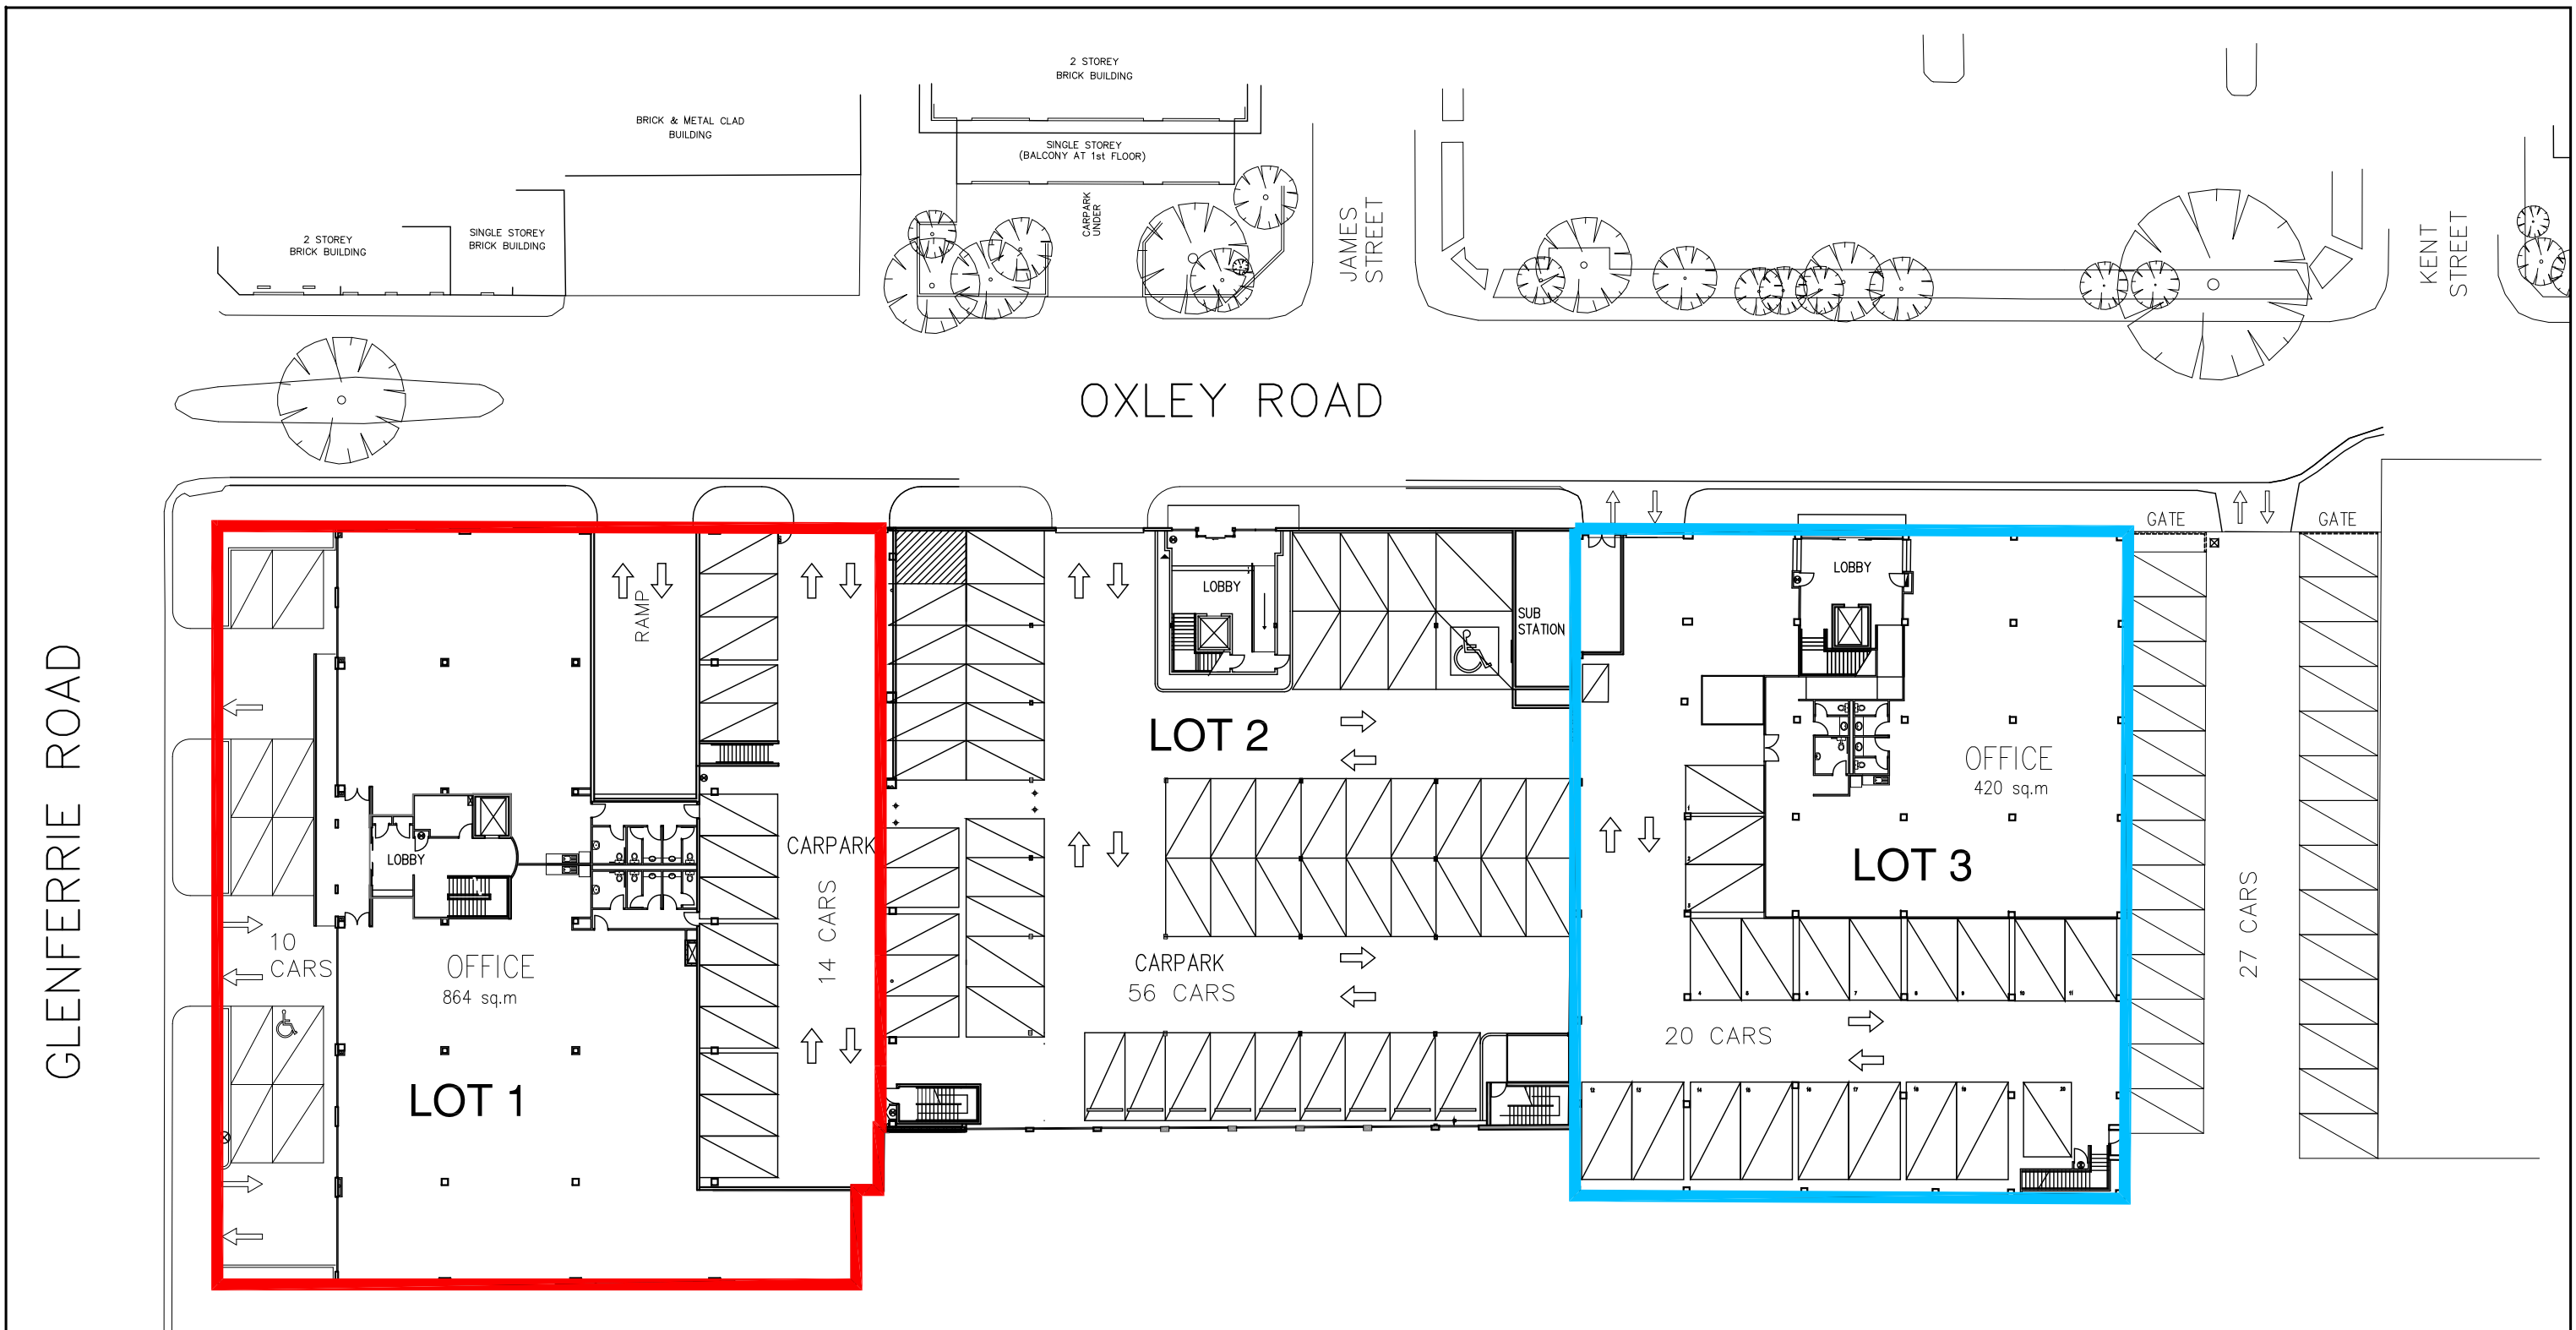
2 STOREY
BRICK BUILDING

BRICK & METAL CLAD
BUILDING

SINGLE STOREY
(BALCONY AT 1st FLOOR)

2 STOREY
BRICK BUILDING

SINGLE STOREY
BRICK BUILDING

CARPARK
UNDER

JAMES
STREET

KENT
STREET

OXLEY ROAD

GLENFERRIE ROAD

GATE

GATE

RAMP

LOBBY

LOBBY

LOBBY

SUB
STATION

CARPARK
14 CARS

10
CARS

OFFICE
864 sq.m

LOT 1

LOT 2

CARPARK
56 CARS

OFFICE
420 sq.m

LOT 3

20 CARS

27 CARS